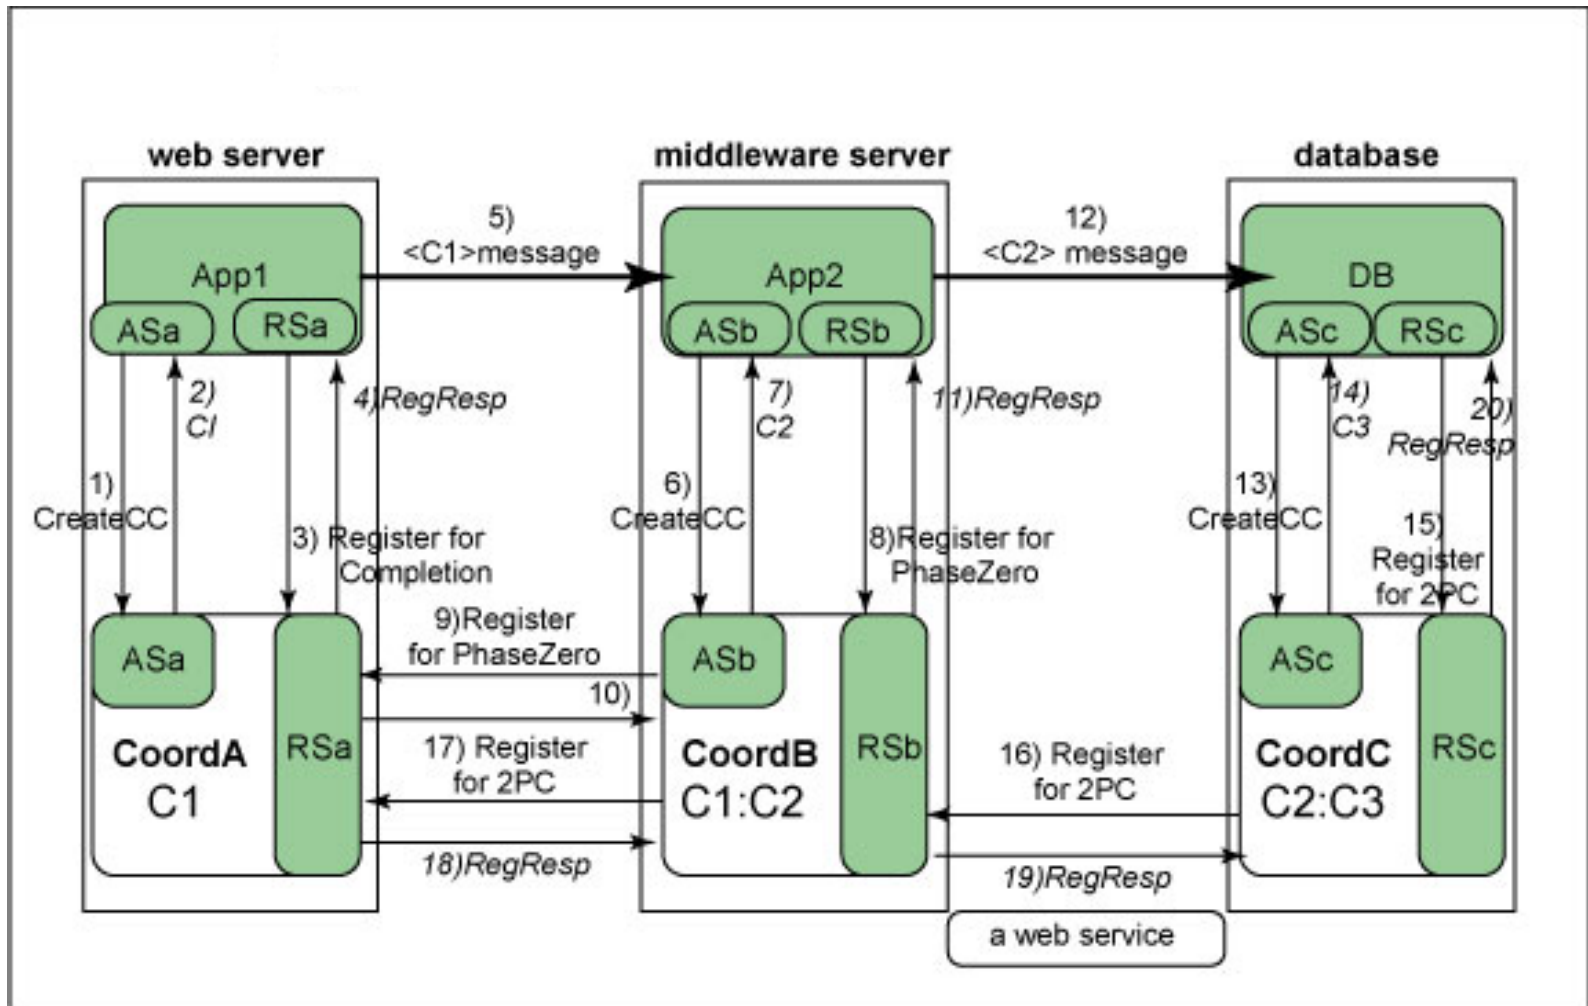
web server

middleware server

database

App1

ASa

RSa

5) <C1>message

App2

ASb

RSb

12) <C2> message

DB

ASc

RSc

2) Cl

4) RegResp

7) C2

11) RegResp

14) C3

20) RegResp

1) CreateCC

3) Register for Completion

6) CreateCC

8) Register for PhaseZero

13) CreateCC

15) Register for 2PC

9) Register for PhaseZero

10)

17) Register for 2PC

18) RegResp

16) Register for 2PC

19) RegResp

ASa

CoordA C1

RSa

ASb

CoordB C1:C2

RSb

ASc

CoordC C2:C3

RSc

a web service